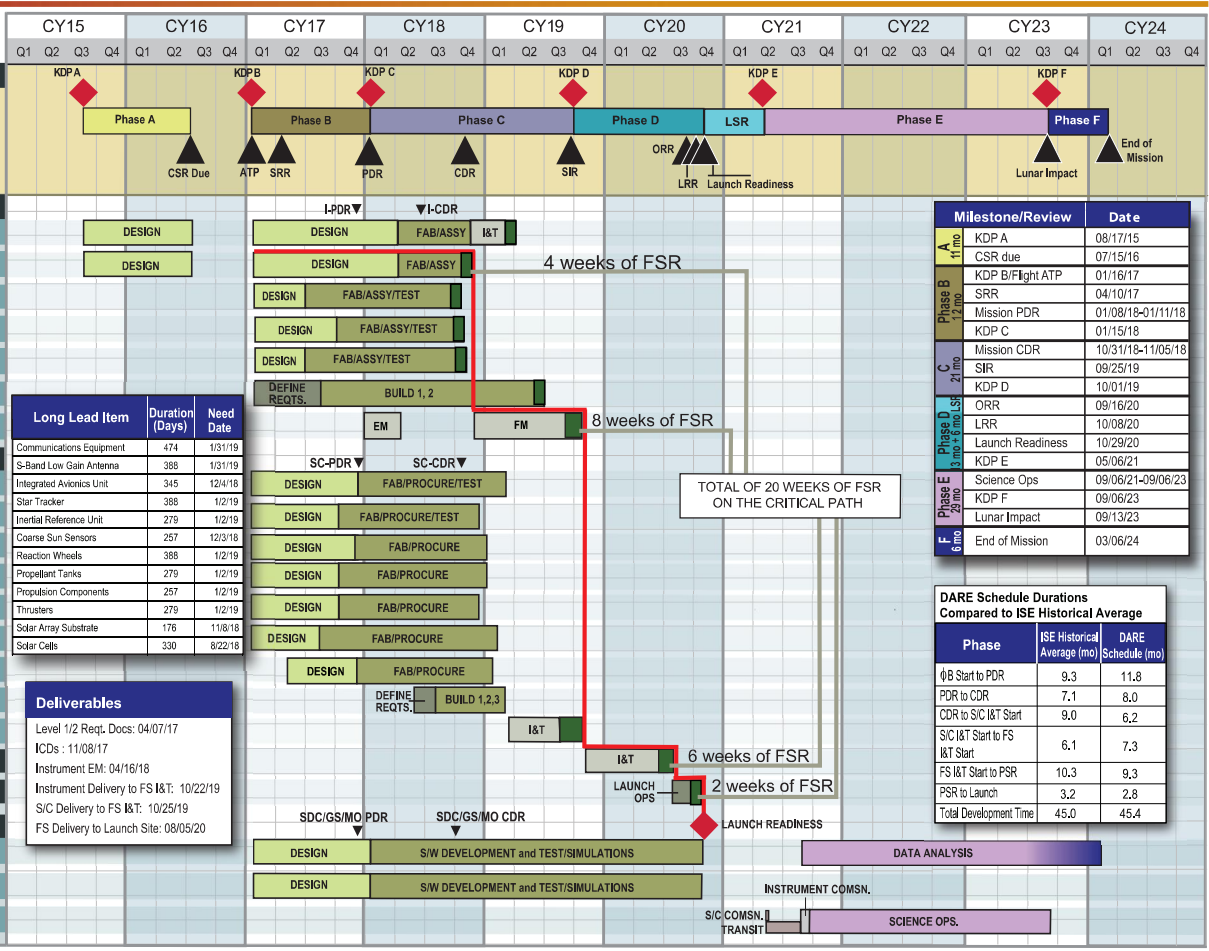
| CY15 | CY16 | CY17 | CY18 | CY19 | CY20 | CY21 | CY22 | CY23 | CY24 |
|---|---|---|---|---|---|---|---|---|---|
| Q1 Q2 Q3 Q4 | Q1 Q2 Q3 Q4 | Q1 Q2 Q3 Q4 | Q1 Q2 Q3 Q4 | Q1 Q2 Q3 Q4 | Q1 Q2 Q3 Q4 | Q1 Q2 Q3 Q4 | Q1 Q2 Q3 Q4 | Q1 Q2 Q3 Q4 | Q1 Q2 Q3 Q4 |

KDP A KDP B KDP C KDP D KDP E KDP F

Phase A Phase B Phase C Phase D LSR Phase E Phase F

CSR Due ATP SRR PDR CDR SIR ORR LRR Launch Readiness Lunar Impact End of Mission

I-PDR I-CDR

DESIGN
DESIGN
DESIGN FAB/ASSY I&T
DESIGN FAB/ASSY
4 weeks of FSR
DESIGN FAB/ASSY/TEST
DESIGN FAB/ASSY/TEST
DESIGN FAB/ASSY/TEST
DEFINE REQTS. BUILD 1, 2
EM
FM
8 weeks of FSR
SC-PDR SC-CDR
DESIGN FAB/PROCURE/TEST
DESIGN FAB/PROCURE/TEST
DESIGN FAB/PROCURE
DESIGN FAB/PROCURE
DESIGN FAB/PROCURE
DESIGN FAB/PROCURE
DESIGN FAB/PROCURE
DEFINE REQTS. BUILD 1,2,3
I&T
I&T
6 weeks of FSR
LAUNCH OPS
2 weeks of FSR
LAUNCH READINESS
TOTAL OF 20 WEEKS OF FSR ON THE CRITICAL PATH
SDC/GS/MO PDR SDC/GS/MO CDR
DESIGN S/W DEVELOPMENT and TEST/SIMULATIONS
DESIGN S/W DEVELOPMENT and TEST/SIMULATIONS
DATA ANALYSIS
INSTRUMENT COMSN.
S/C COMSN. TRANSIT
SCIENCE OPS.

| Long Lead Item | Duration (Days) | Need Date |
|---|---|---|
| Communications Equipment | 474 | 1/31/19 |
| S-Band Low Gain Antenna | 388 | 1/31/19 |
| Integrated Avionics Unit | 345 | 12/4/18 |
| Star Tracker | 388 | 1/2/19 |
| Inertial Reference Unit | 279 | 1/2/19 |
| Coarse Sun Sensors | 257 | 12/3/18 |
| Reaction Wheels | 388 | 1/2/19 |
| Propellant Tanks | 279 | 1/2/19 |
| Propulsion Components | 257 | 1/2/19 |
| Thrusters | 279 | 1/2/19 |
| Solar Array Substrate | 176 | 11/8/18 |
| Solar Cells | 330 | 8/22/18 |

Deliverables
Level 1/2 Reqt. Docs: 04/07/17
ICDs : 11/08/17
Instrument EM: 04/16/18
Instrument Delivery to FS I&T: 10/22/19
S/C Delivery to FS I&T: 10/25/19
FS Delivery to Launch Site: 08/05/20

| | Milestone/Review | Date |
|---|---|---|
| A 11 mo | KDP A | 08/17/15 |
| | CSR due | 07/15/16 |
| Phase B 12 mo | KDP B/Flight ATP | 01/16/17 |
| | SRR | 04/10/17 |
| | Mission PDR | 01/08/18-01/11/18 |
| | KDP C | 01/15/18 |
| C 21 mo | Mission CDR | 10/31/18-11/05/18 |
| | SIR | 09/25/19 |
| | KDP D | 10/01/19 |
| Phase D 3 mo + 6 mo LSR | ORR | 09/16/20 |
| | LRR | 10/08/20 |
| | Launch Readiness | 10/29/20 |
| | KDP E | 05/06/21 |
| Phase E 29 mo | Science Ops | 09/06/21-09/06/23 |
| | KDP F | 09/06/23 |
| | Lunar Impact | 09/13/23 |
| F 6 mo | End of Mission | 03/06/24 |

DARE Schedule Durations Compared to ISE Historical Average

| Phase | ISE Historical Average (mo) | DARE Schedule (mo) |
|---|---|---|
| ϕB Start to PDR | 9.3 | 11.8 |
| PDR to CDR | 7.1 | 8.0 |
| CDR to S/C I&T Start | 9.0 | 6.2 |
| S/C I&T Start to FS I&T Start | 6.1 | 7.3 |
| FS I&T Start to PSR | 10.3 | 9.3 |
| PSR to Launch | 3.2 | 2.8 |
| Total Development Time | 45.0 | 45.4 |